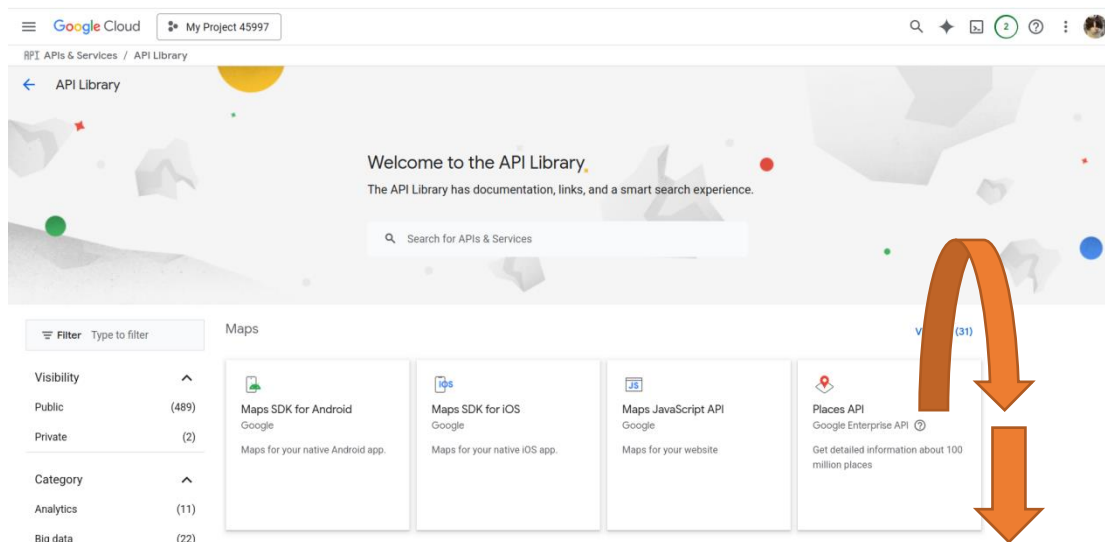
Google Cloud My Project 45997

2

API APIs & Services / API Library

← API Library

Welcome to the API Library

The API Library has documentation, links, and a smart search experience.

Search for APIs & Services

Filter Type to filter

Visibility

Public (489)

Private (2)

Category

Analytics (11)

Big data (22)

Maps

V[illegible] (31)

Maps SDK for Android
Google
Maps for your native Android app.

iOS
Maps SDK for iOS
Google
Maps for your native iOS app.

JS
Maps JavaScript API
Google
Maps for your website

Places API
Google Enterprise API
Get detailed information about 100 million places